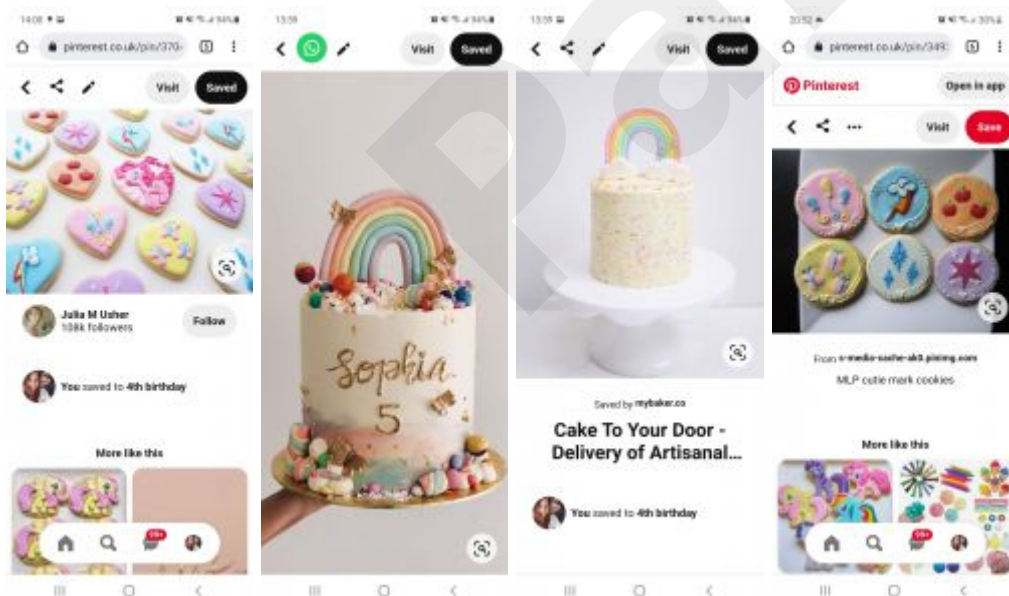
14:08
pinterest.co.uk/pin/370
5
Visit
Saved
Julia M Usher
108k followers
Follow
You saved to 4th birthday
More like this
99+

13:59
Visit
Saved
Sophia
5

13:59
Visit
Saved
Saved by mybaker.co
Cake To Your Door - Delivery of Artisanal...
You saved to 4th birthday

20:52
pinterest.co.uk/pin/349
5
Pinterest
Open in app
Visit
Save
From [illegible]
MLP cutie mark cookies
More like this
99+